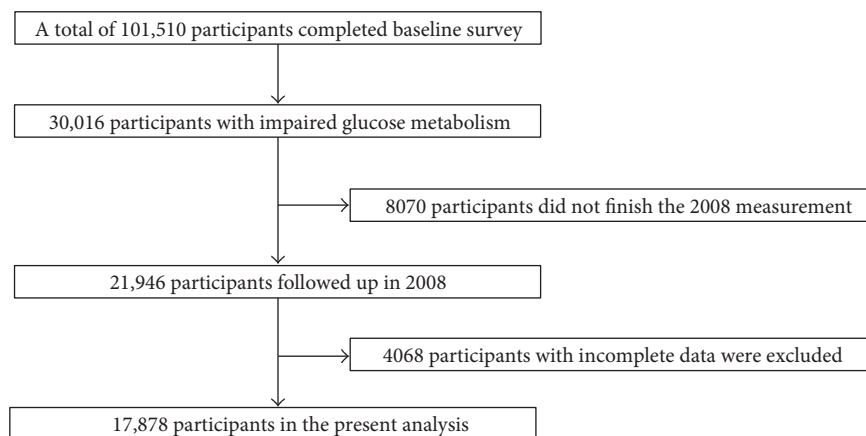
A total of 101,510 participants completed baseline survey

30,016 participants with impaired glucose metabolism

8070 participants did not finish the 2008 measurement

21,946 participants followed up in 2008

4068 participants with incomplete data were excluded

17,878 participants in the present analysis